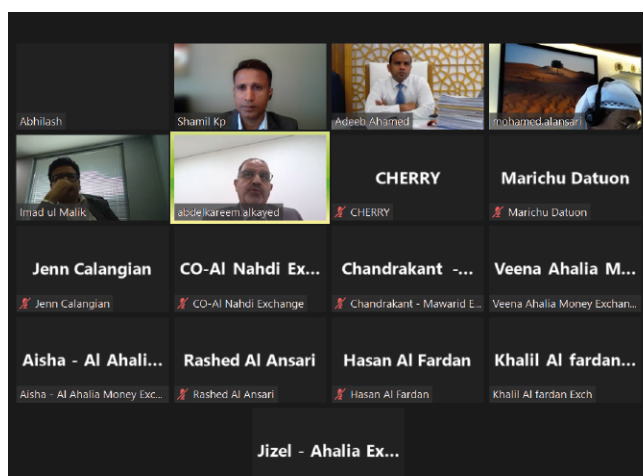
Abhilash

Shamil Kp

Adeeb Ahamed

mohamed.alansari

Imad ul Malik

abdelkareem alkayed

CHERRY

CHERRY

Marichu Datuon

Marichu Datuon

Jenn Calangian

Jenn Calangian

CO-Al Nahdi Ex...

CO-Al Nahdi Exchange

Chandrakant -...

Chandrakant - Mawarid E...

Veena Ahalia M...

Veena Ahalia Money Exchan...

Aisha - Al Ahali...

Aisha - Al Ahalia Money Exc...

Rashed Al Ansari

Rashed Al Ansari

Hasan Al Fardan

Hasan Al Fardan

Khalil Al fardan...

Khalil Al fardan Exch

Jizel - Ahalia Ex...